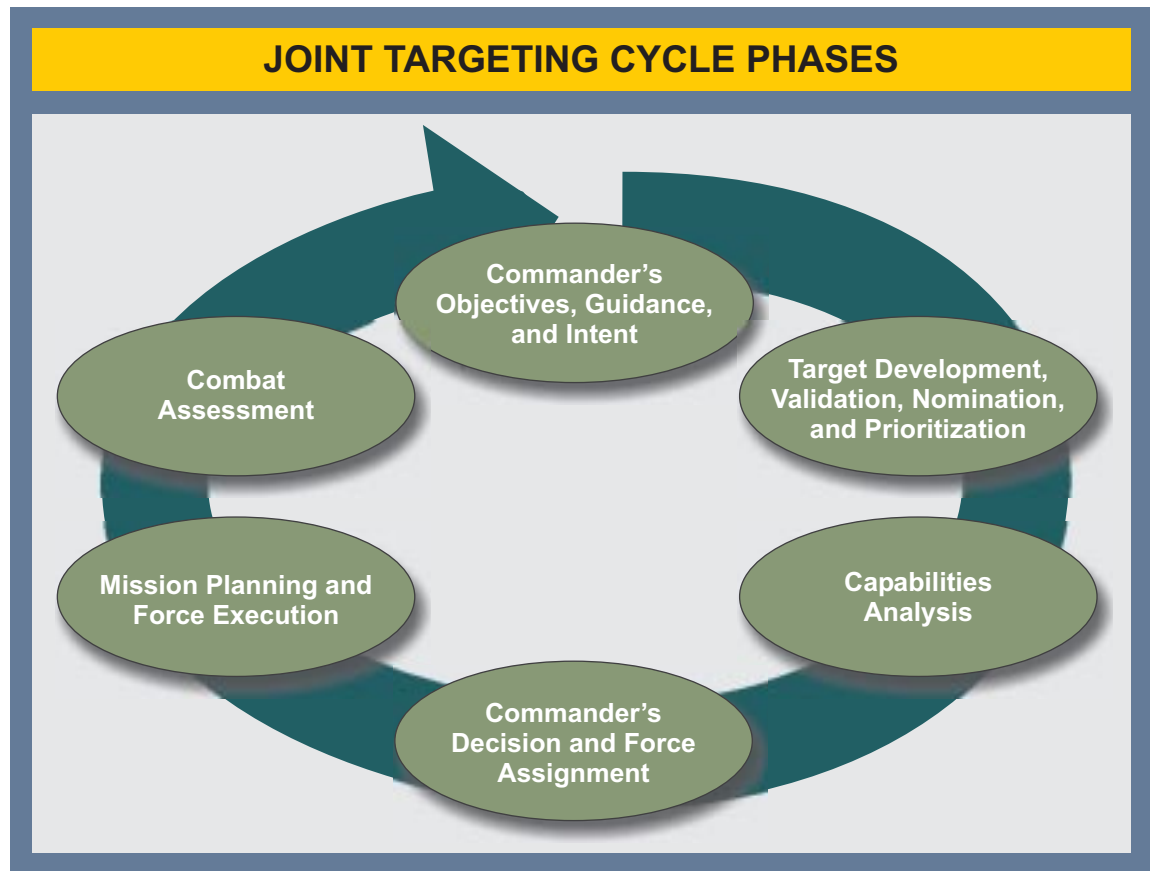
JOINT TARGETING CYCLE PHASES

Commander's Objectives, Guidance, and Intent

Target Development, Validation, Nomination, and Prioritization

Capabilities Analysis

Commander's Decision and Force Assignment

Mission Planning and Force Execution

Combat Assessment